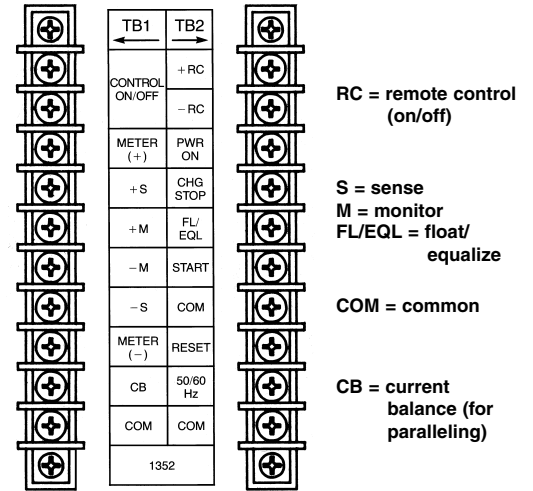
| TB1 | TB2 |
|---|---|
| CONTROL ON/OFF | +RC |
| | −RC |
| METER (+) | PWR ON |
| +S | CHG STOP |
| +M | FL/ EQL |
| −M | START |
| −S | COM |
| METER (−) | RESET |
| CB | 50/60 Hz |
| COM | COM |
| 1352 | |

RC = remote control (on/off)

S = sense
M = monitor
FL/EQL = float/ equalize

COM = common

CB = current balance (for paralleling)